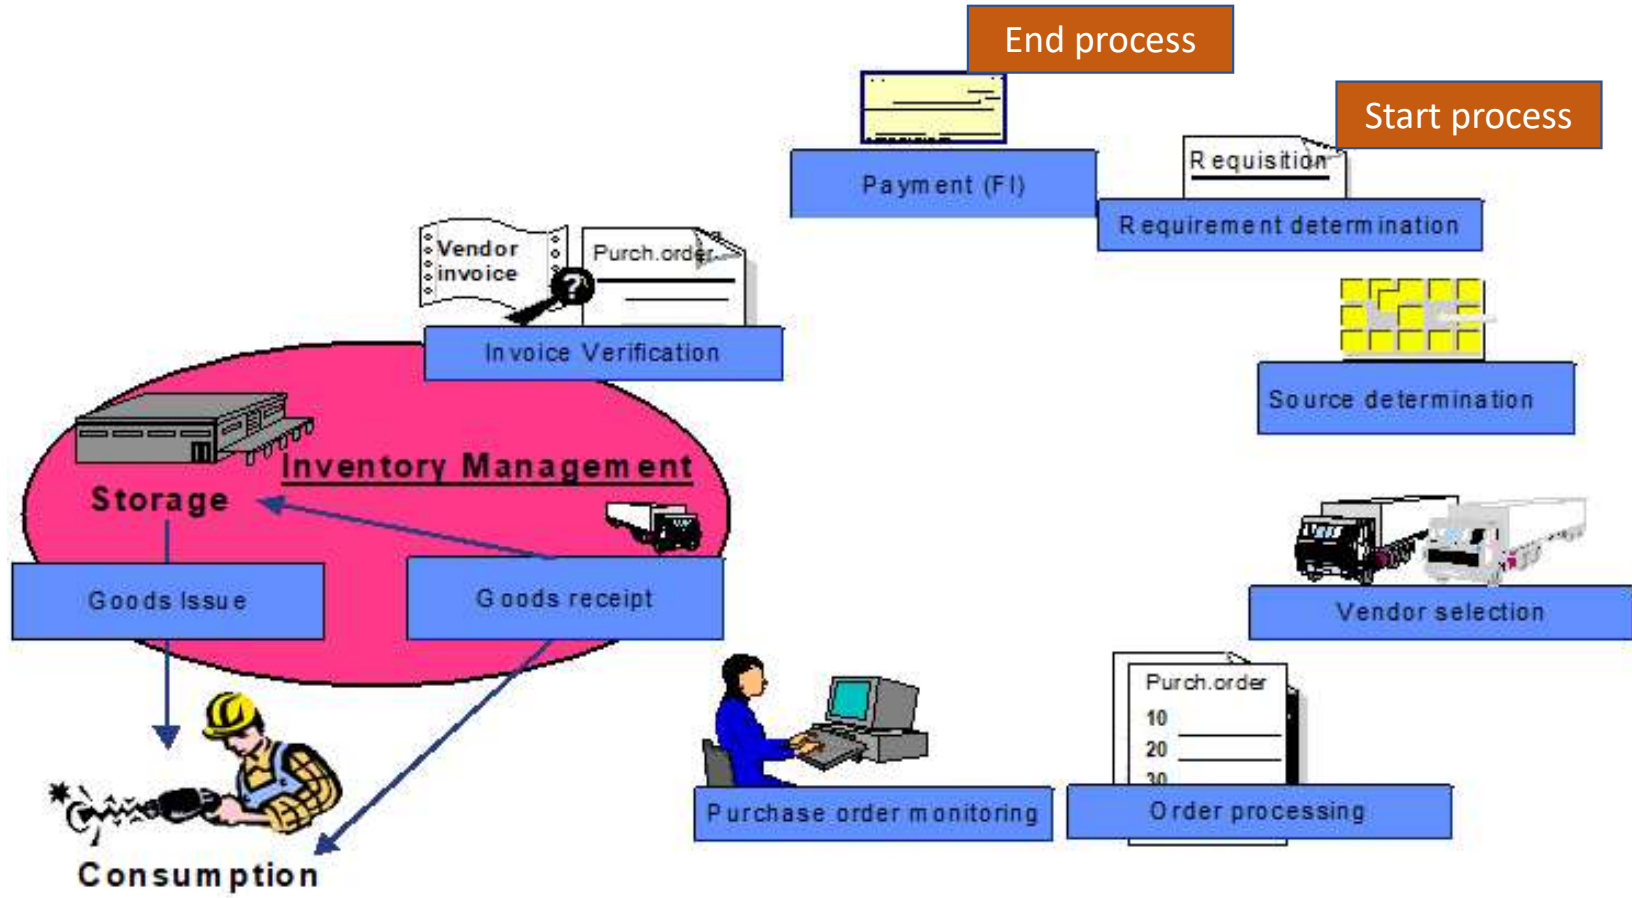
End process

Start process

Payment (FI)

Requisition

Requirement determination

Source determination

Vendor selection

Purch.order
10
20
30

Order processing

Purchase order monitoring

Vendor invoice

Purch.order

Invoice Verification

Inventory Management

Storage

Goods Issue

Goods receipt

Consumption